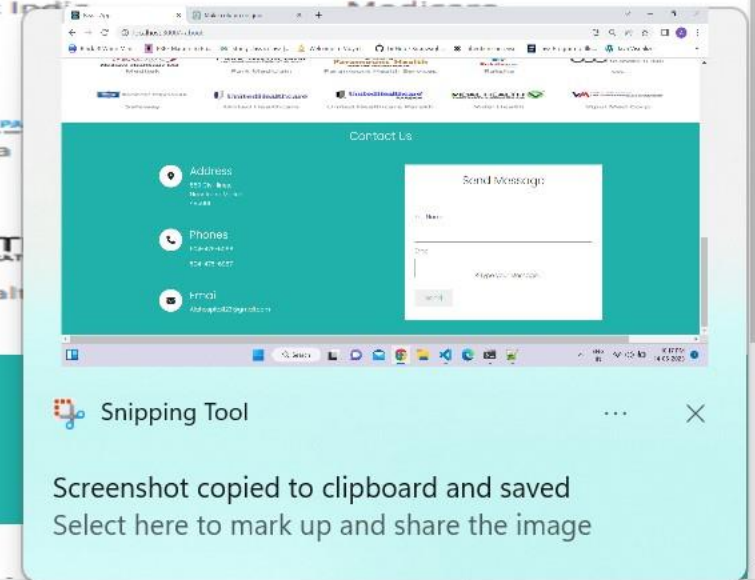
Contact Us

Address

Phones

Email

Send Message

Send

Paramount Health

UnitedHealthcare

UnitedHealthcare

Snipping Tool

···

Screenshot copied to clipboard and saved

Select here to mark up and share the image